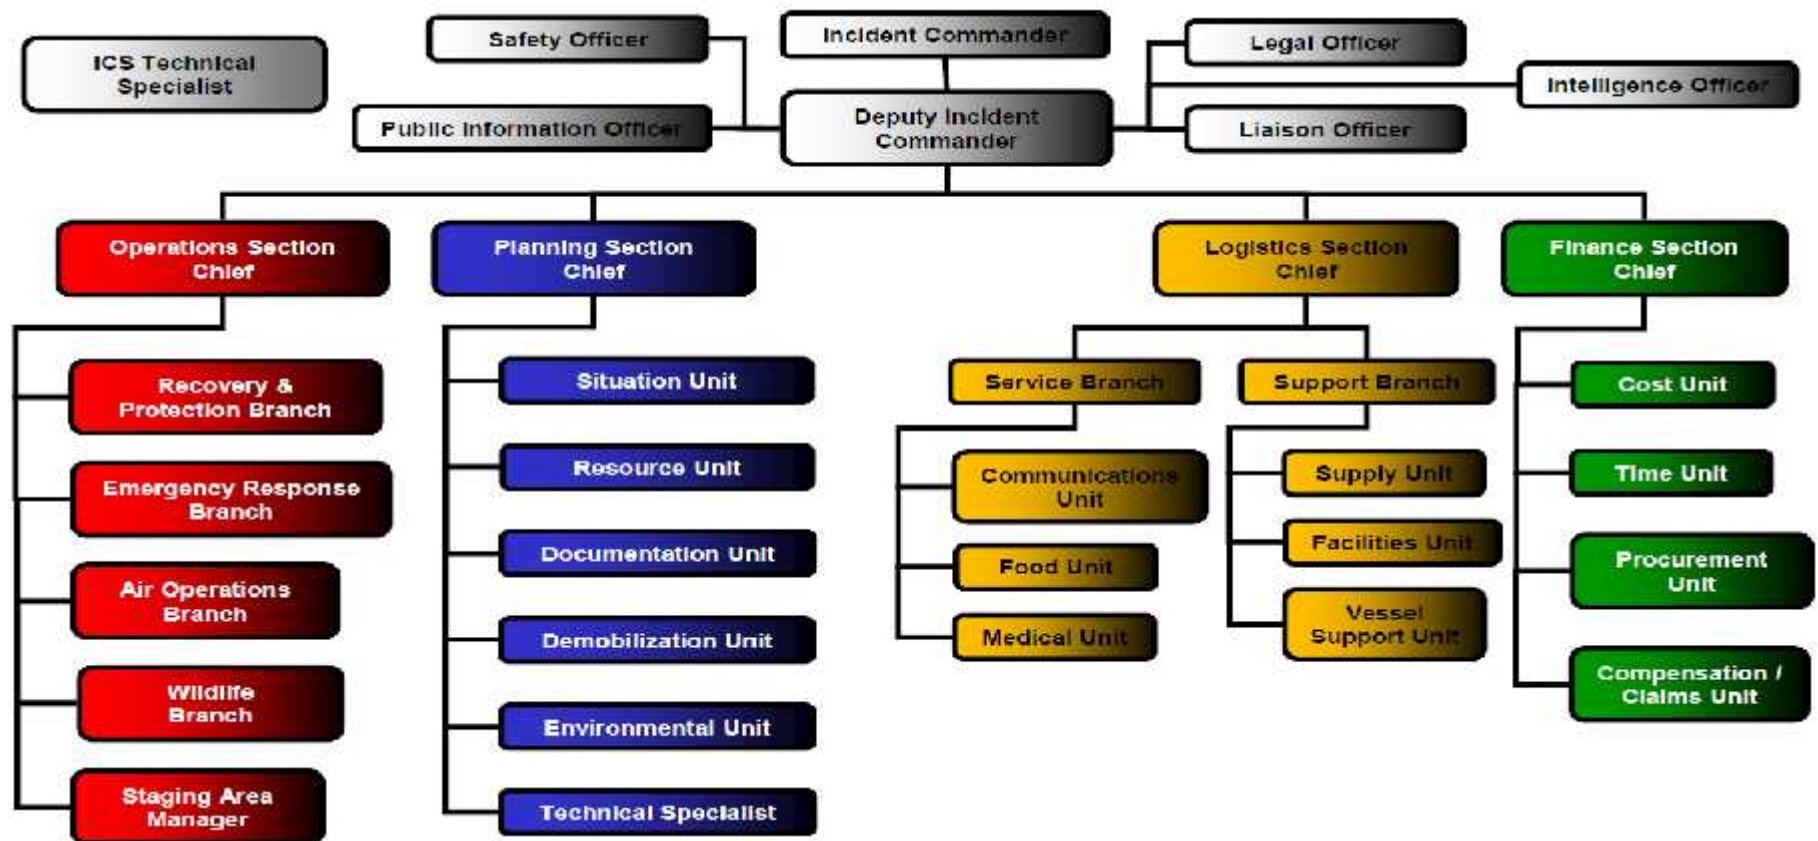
ICS Technical Specialist

Safety Officer

Incident Commander

Legal Officer

Intelligence Officer

Public Information Officer

Deputy Incident Commander

Liaison Officer

Operations Section Chief

Recovery & Protection Branch

Emergency Response Branch

Air Operations Branch

Wildlife Branch

Staging Area Manager

Planning Section Chief

Situation Unit

Resource Unit

Documentation Unit

Demobilization Unit

Environmental Unit

Technical Specialist

Logistics Section Chief

Service Branch

Communications Unit

Food Unit

Medical Unit

Support Branch

Supply Unit

Facilities Unit

Vessel Support Unit

Finance Section Chief

Cost Unit

Time Unit

Procurement Unit

Compensation / Claims Unit